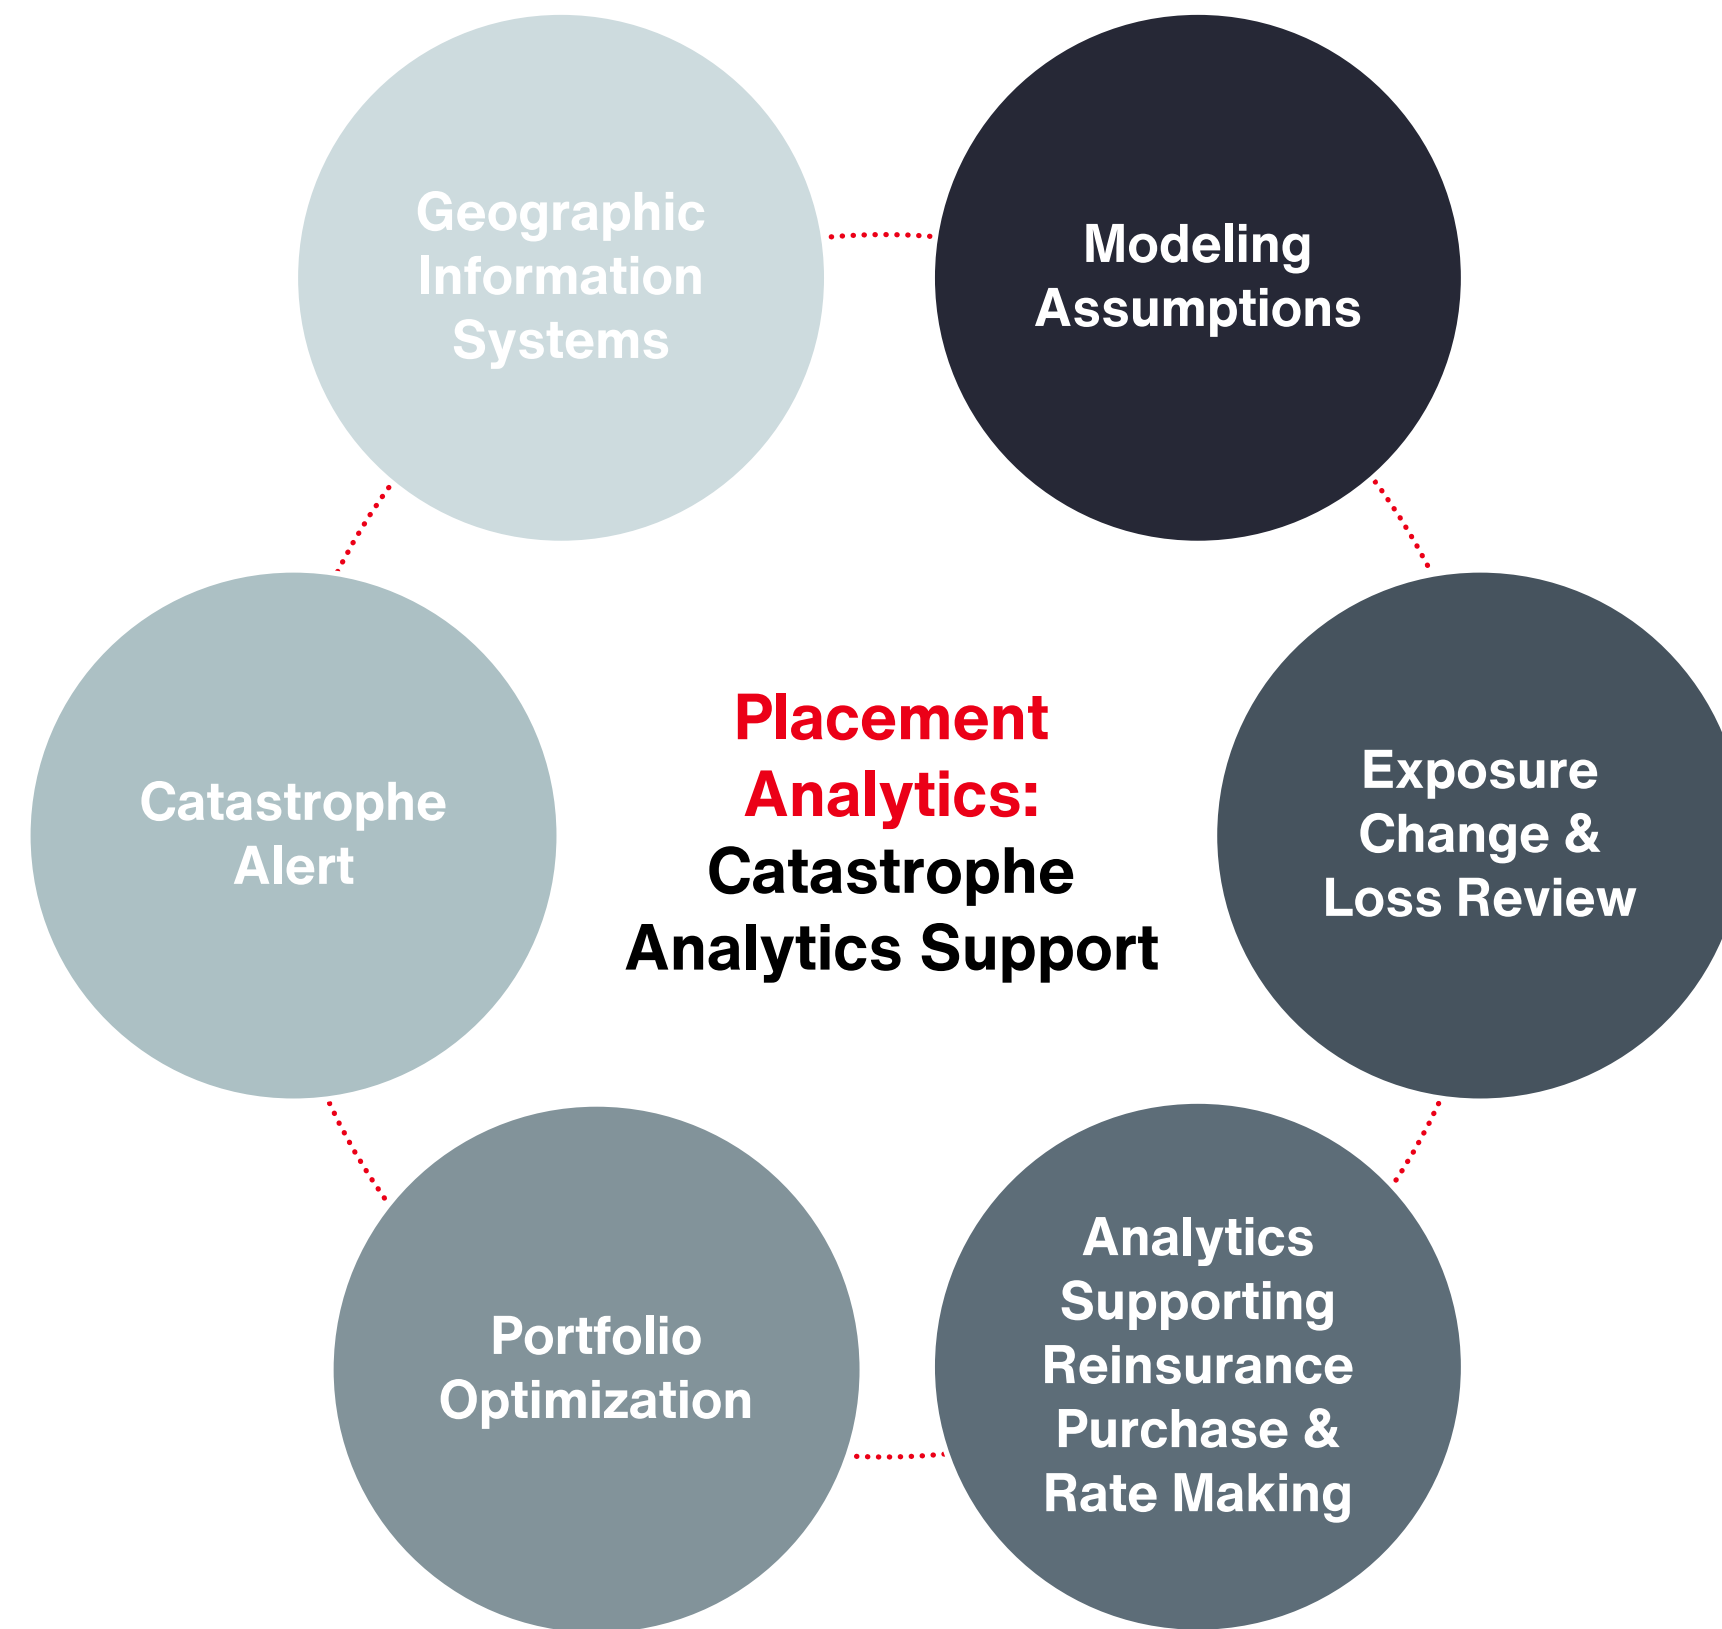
Placement Analytics: Catastrophe Analytics Support

Geographic Information Systems

Modeling Assumptions

Exposure Change & Loss Review

Analytics Supporting Reinsurance Purchase & Rate Making

Portfolio Optimization

Catastrophe Alert